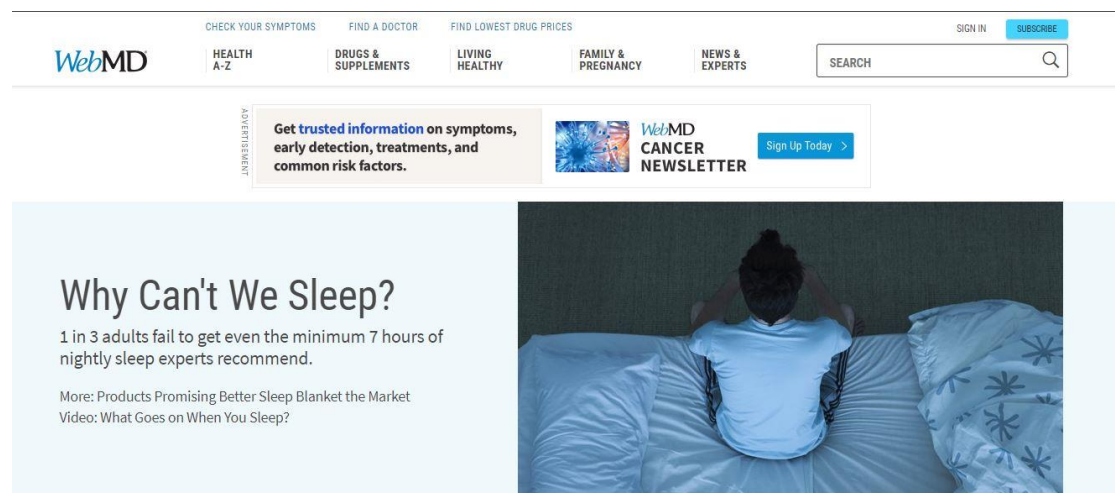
CHECK YOUR SYMPTOMS FIND A DOCTOR FIND LOWEST DRUG PRICES

SIGN IN SUBSCRIBE

WebMD

HEALTH A-Z

DRUGS & SUPPLEMENTS

LIVING HEALTHY

FAMILY & PREGNANCY

NEWS & EXPERTS

SEARCH

ADVERTISEMENT

Get trusted information on symptoms, early detection, treatments, and common risk factors.

WebMD CANCER NEWSLETTER

Sign Up Today >

Why Can't We Sleep?

1 in 3 adults fail to get even the minimum 7 hours of nightly sleep experts recommend.

More: Products Promising Better Sleep Blanket the Market

Video: What Goes on When You Sleep?